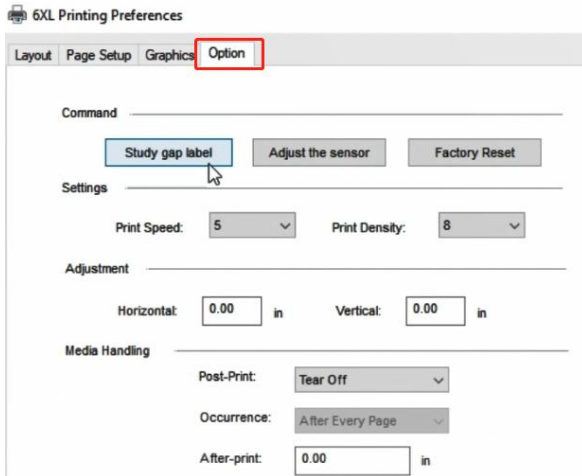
6XL Printing Preferences

Layout
Page Setup
Graphics
Option

Command

Study gap label
Adjust the sensor
Factory Reset

Settings

Print Speed: 5
Print Density: 8

Adjustment

Horizontal: 0.00 in
Vertical: 0.00 in

Media Handling

Post-Print: Tear Off
Occurrence: After Every Page
After-print: 0.00 in